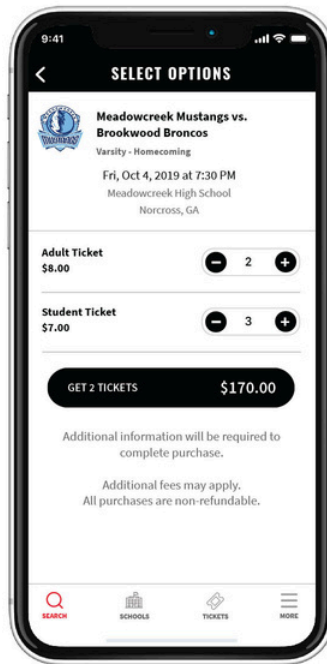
9:41

SELECT OPTIONS

Meadowcreek Mustangs vs. Brookwood Broncos
Varsity - Homecoming
Fri, Oct 4, 2019 at 7:30 PM
Meadowcreek High School
Norcross, GA

Adult Ticket
$8.00
2

Student Ticket
$7.00
3

GET 2 TICKETS $170.00

Additional information will be required to complete purchase.

Additional fees may apply.
All purchases are non-refundable.

SEARCH SCHOOLS TICKETS MORE